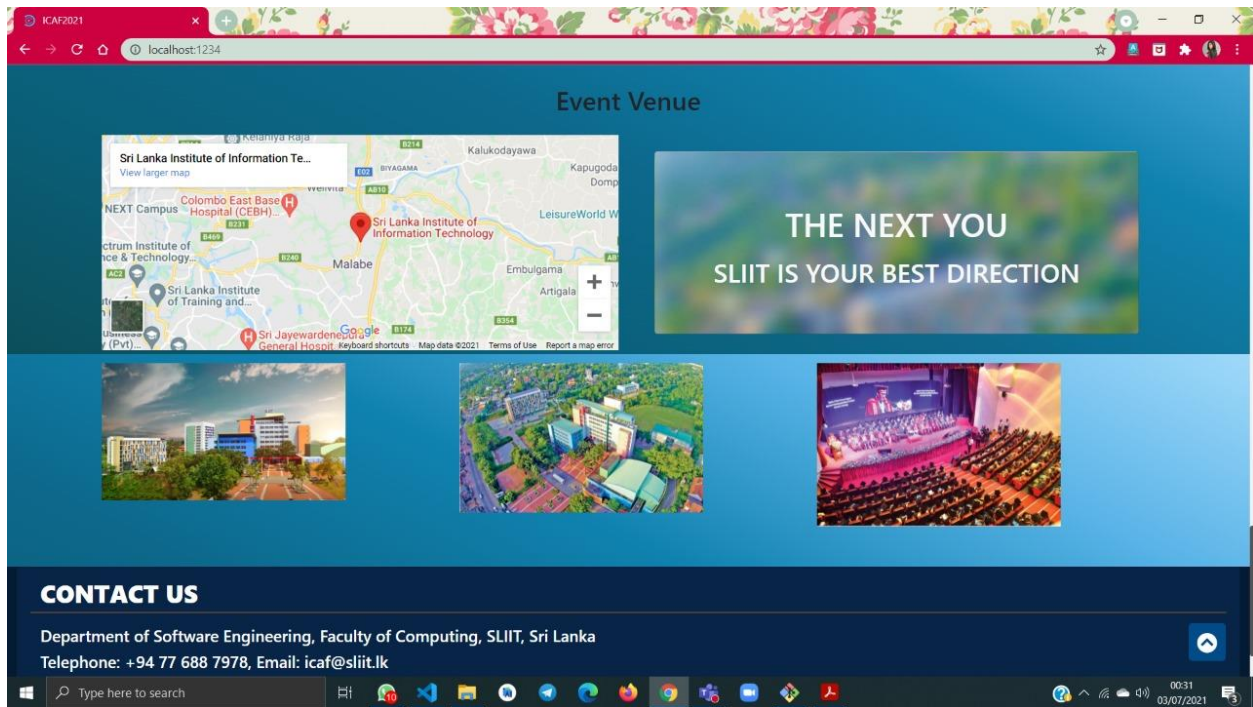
ICAF2021

localhost:1234

Event Venue

Sri Lanka Institute of Information Te...
View larger map

Kelaniya Raja
B214
Kalukodayawa
E02 BIYAGAMA
Kapugoda
Domp
Welivita
A810
NEXT Campus
Colombo East Base Hospital (CEBH)...
B231
Sri Lanka Institute of Information Technology
LeisureWorld W
B469
ctrum Institute of nce & Technology...
B240
Malabe
Embulgama
AC2
Sri Lanka Institute of Training and...
Artigala
B354
B174
Sri Jayewardenepura General Hospit
Google
(Pvt)
Keyboard shortcuts
Map data ©2021
Terms of Use
Report a map error

THE NEXT YOU
SLIIT IS YOUR BEST DIRECTION

CONTACT US

Department of Software Engineering, Faculty of Computing, SLIIT, Sri Lanka
Telephone: +94 77 688 7978, Email: icaf@sliit.lk

Type here to search

00:31
03/07/2021